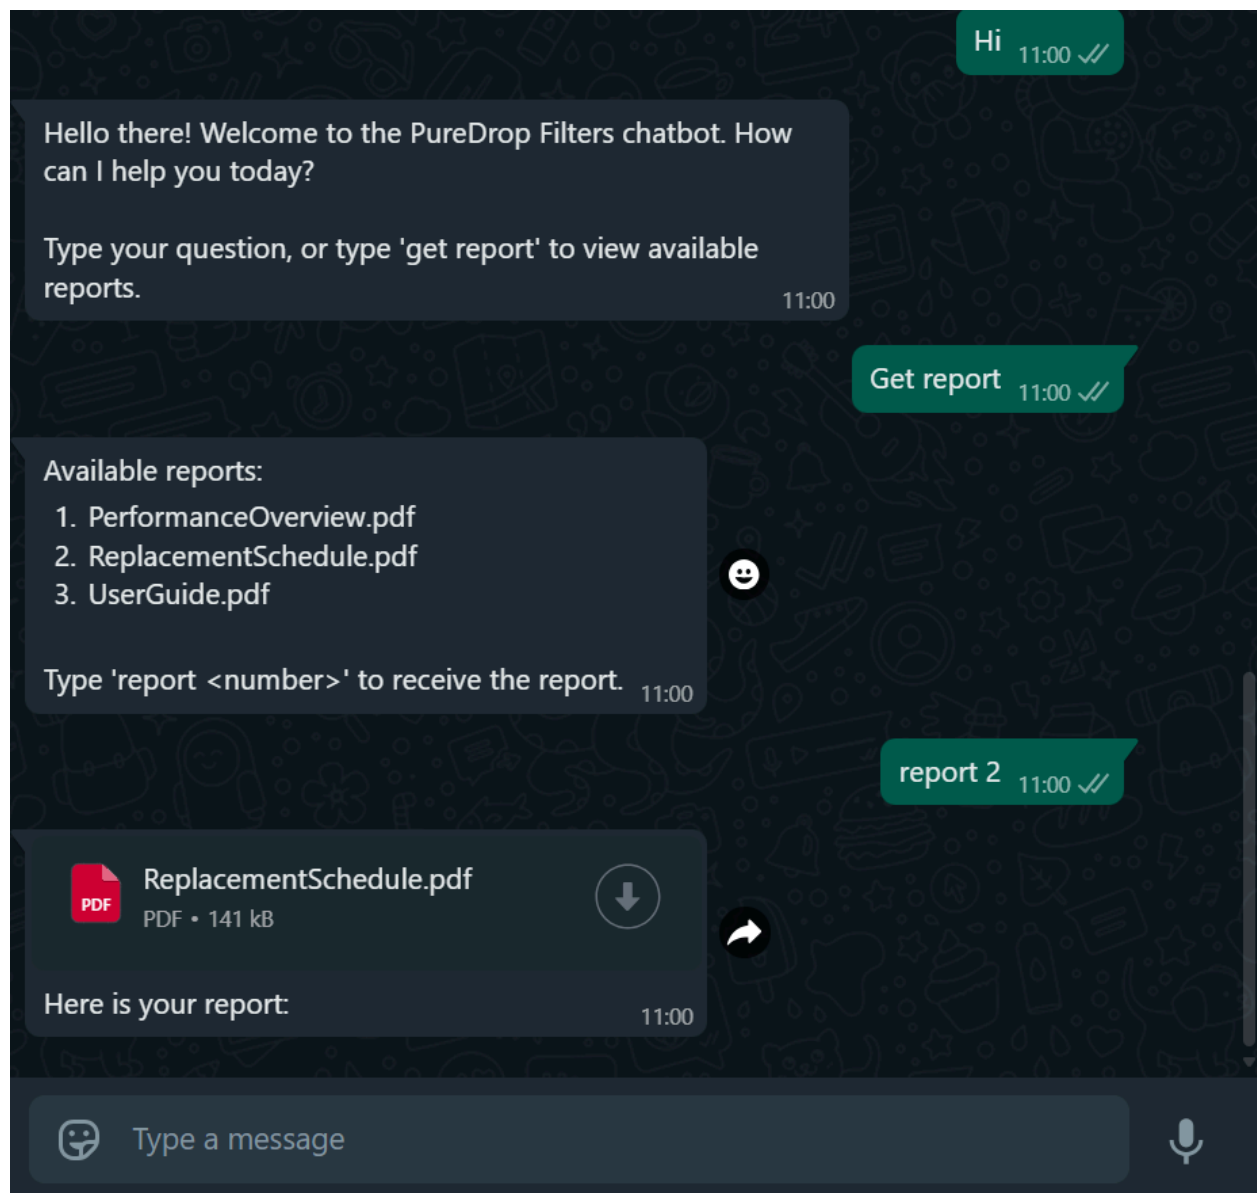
Hi 11:00

Hello there! Welcome to the PureDrop Filters chatbot. How can I help you today?

Type your question, or type 'get report' to view available reports. 11:00

Get report 11:00

Available reports:
1. PerformanceOverview.pdf
2. ReplacementSchedule.pdf
3. UserGuide.pdf

Type 'report <number>' to receive the report. 11:00

report 2 11:00

PDF ReplacementSchedule.pdf
PDF • 141 kB

Here is your report: 11:00

Type a message